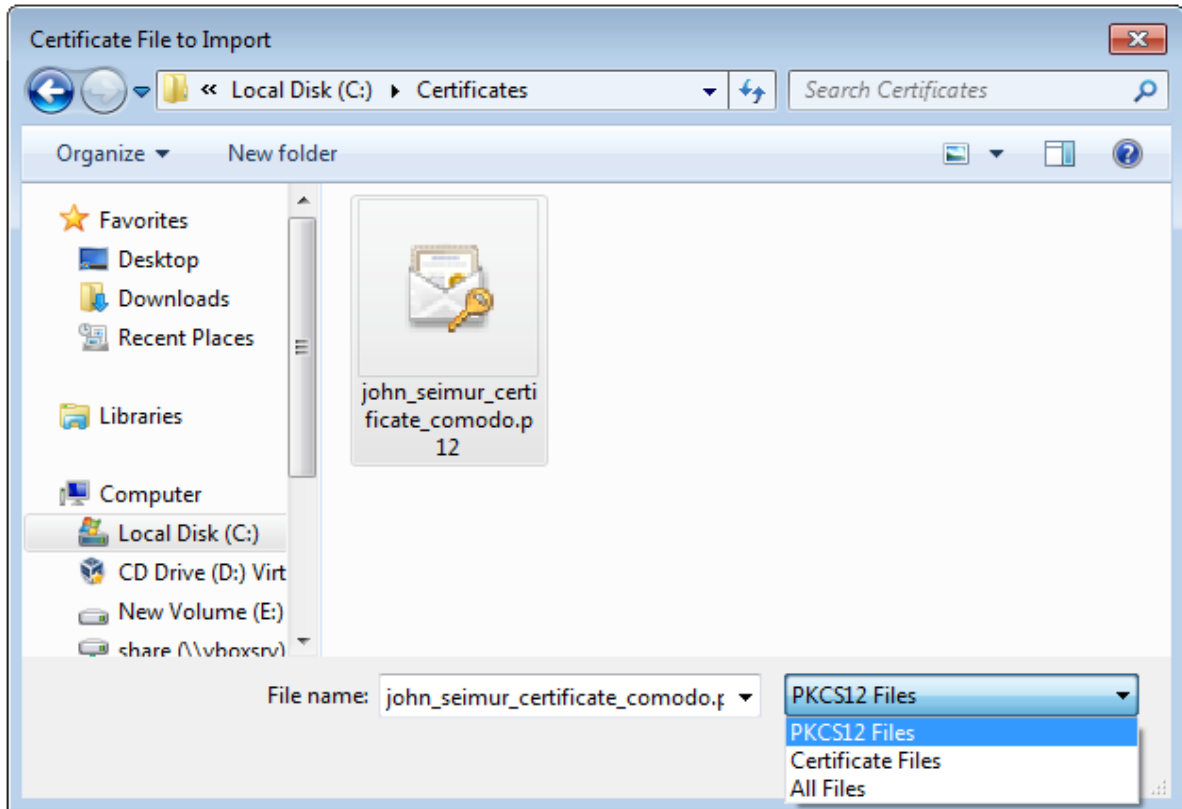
Certificate File to Import

« Local Disk (C:) ▸ Certificates

Search Certificates

Organize ▾ New folder

Favorites
Desktop
Downloads
Recent Places

Libraries

Computer
Local Disk (C:)
CD Drive (D:) Virt
New Volume (E:)
share (\\vboxsrv)

john_seimur_certificate_comodo.p12

File name: john_seimur_certificate_comodo.p

PKCS12 Files

PKCS12 Files
Certificate Files
All Files